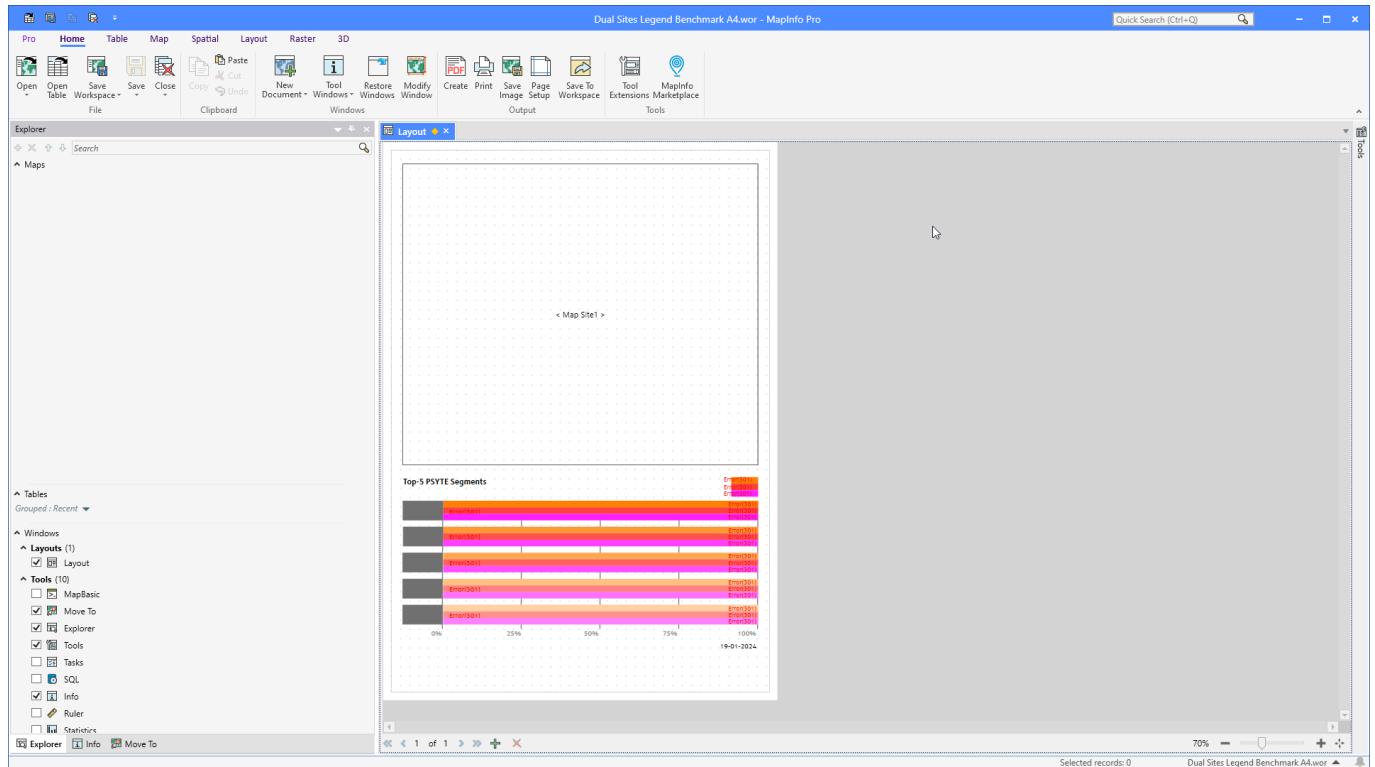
Dual Sites Legend Benchmark A4.wor - MapInfo Pro

Quick Search (Ctrl+Q)

Pro Home Table Map Spatial Layout Raster 3D

Open Open Table Save Workspace Save Close
File

Copy Paste Cut Undo
Clipboard

New Document Tool Windows Restore Windows Modify Window
Windows

Create Print Save Image Page Setup Save To Workspace
Output

Tool Extensions MapInfo Marketplace
Tools

Explorer

Search

Maps

Tables
Grouped : Recent

Windows
Layouts (1)
Layout
Tools (10)
MapBasic
Move To
Explorer
Tools
Tasks
SQL
Info
Ruler
Statistics

Explorer Info Move To

Layout

< Map Site1 >

Top-5 PSYTE Segments

Error(301)
Error(301)
Error(301)

Error(301)
Error(301)
Error(301)
Error(301)
Error(301)
Error(301)
Error(301)
Error(301)
Error(301)
Error(301)
Error(301)
Error(301)
Error(301)
Error(301)
Error(301)
Error(301)
Error(301)

0% 25% 50% 75% 100%

19-01-2024

1 of 1

70%

Tools

Selected records: 0 Dual Sites Legend Benchmark A4.wor